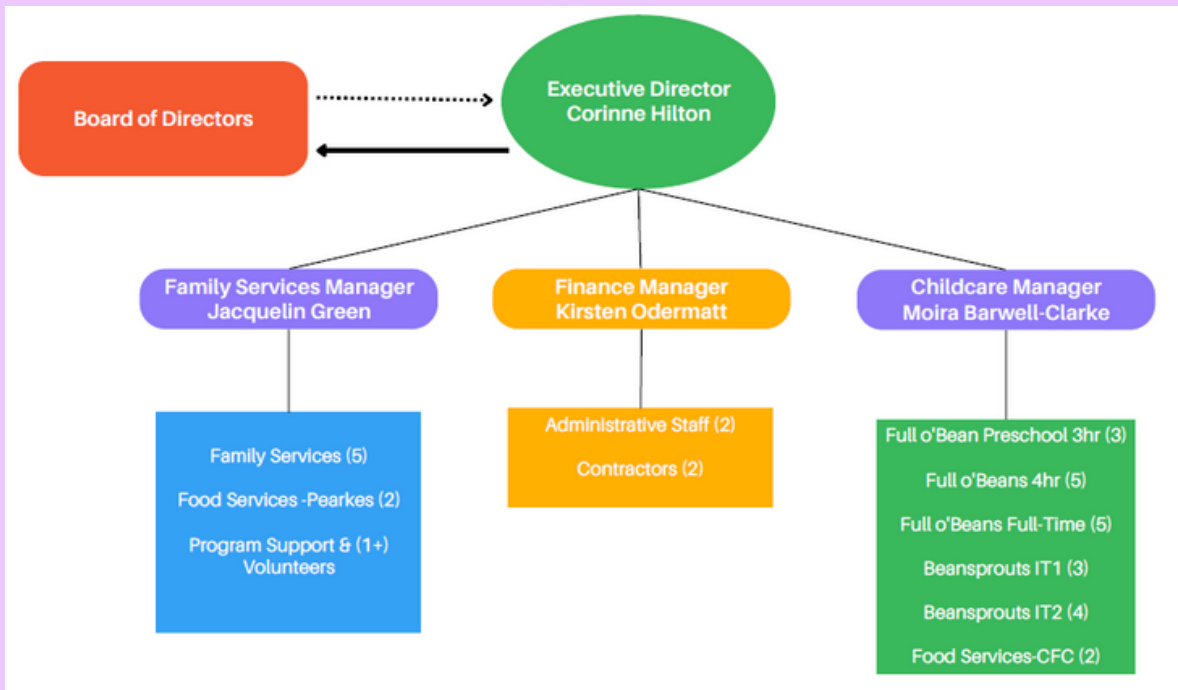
Board of Directors

Executive Director
Corinne Hilton

Family Services Manager
Jacquelin Green

Finance Manager
Kirsten Odermatt

Childcare Manager
Moira Barwell-Clarke

Family Services (5)

Food Services -Pearkes (2)

Program Support & (1+) Volunteers

Administrative Staff (2)

Contractors (2)

Full o'Bean Preschool 3hr (3)

Full o'Beans 4hr (5)

Full o'Beans Full-Time (5)

Beansprouts IT1 (3)

Beansprouts IT2 (4)

Food Services-CFC (2)